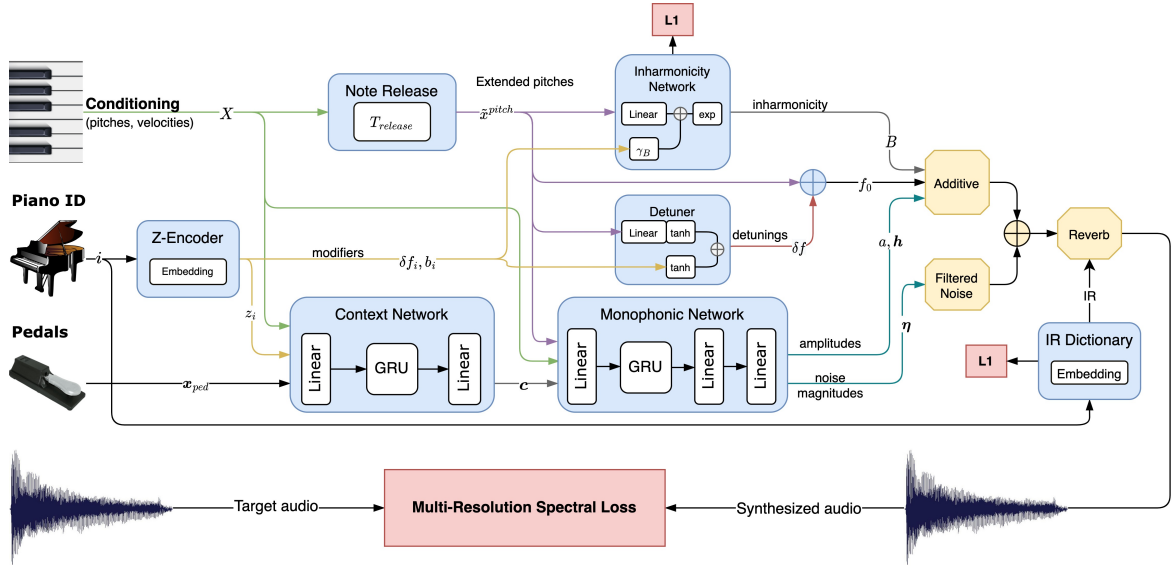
L1

Conditioning
(pitches, velocities)

$X$

Note Release

$T_{release}$

Extended pitches

$\tilde{x}^{pitch}$

Inharmonicity Network

Linear

exp

$\gamma_B$

inharmonicity

$B$

$f_0$

Additive

Piano ID

$i$

Z-Encoder

Embedding

modifiers

$\delta f_i, b_i$

Detuner

Linear

tanh

tanh

detunings

$\delta f$

$a, \boldsymbol{h}$

Reverb

Filtered Noise

$z_i$

Context Network

Linear

GRU

Linear

Monophonic Network

Linear

GRU

Linear

Linear

amplitudes

$\boldsymbol{\eta}$

IR

Pedals

$\boldsymbol{x}_{ped}$

$\boldsymbol{c}$

noise magnitudes

L1

IR Dictionary

Embedding

Target audio

Multi-Resolution Spectral Loss

Synthesized audio